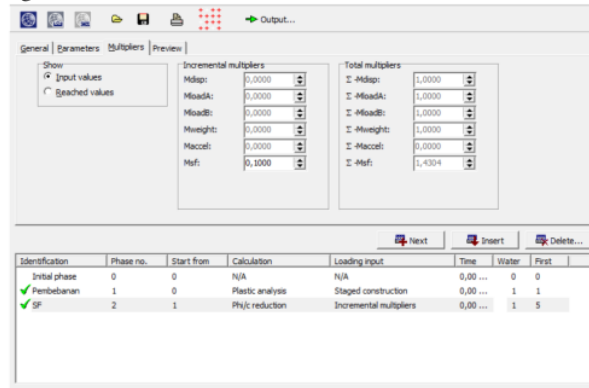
Output...

General | Parameters | Multipliers | Preview

Show
Input values
Reached values

Incremental multipliers
Mdisp: 0,0000
MloadA: 0,0000
MloadB: 0,0000
Mweight: 0,0000
Maccel: 0,0000
Msf: 0,1000

Total multipliers
Σ-Mdisp: 1,0000
Σ-MloadA: 1,0000
Σ-MloadB: 1,0000
Σ-Mweight: 1,0000
Σ-Maccel: 0,0000
Σ-Msf: 1,4304

Next
Insert
Delete...

| Identification | Phase no. | Start from | Calculation | Loading input | Time | Water | First |
|---|---|---|---|---|---|---|---|
| Initial phase | 0 | 0 | N/A | N/A | 0,00 ... | 0 | 0 |
| Pembebanan | 1 | 0 | Plastic analysis | Staged construction | 0,00 ... | 1 | 1 |
| SF | 2 | 1 | Phi/c reduction | Incremental multipliers | 0,00 ... | 1 | 5 |